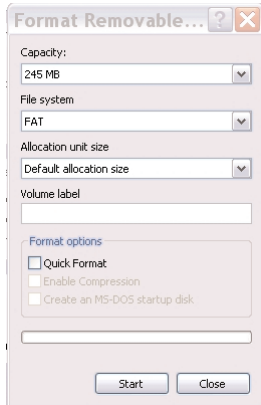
Format Removable...

Capacity:

245 MB

File system

FAT

Allocation unit size

Default allocation size

Volume label

Format options

Quick Format

Enable Compression

Create an MS-DOS startup disk

Start

Close